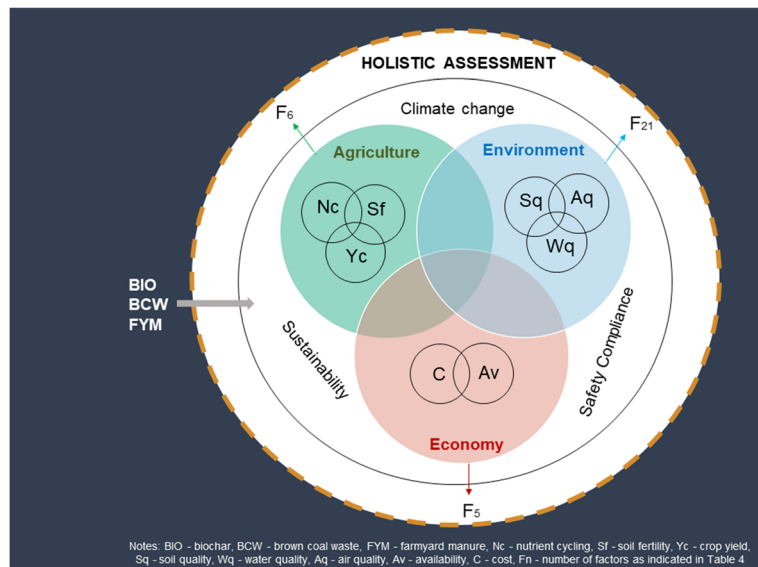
HOLISTIC ASSESSMENT

Climate change

$F_6$

$F_{21}$

Agriculture

Environment

Nc

Sf

Yc

Sq

Aq

Wq

BIO
BCW
FYM

Sustainability

Safety Compliance

C

Av

Economy

$F_5$

Notes: BIO - biochar, BCW - brown coal waste, FYM - farmyard manure, Nc - nutrient cycling, Sf - soil fertility, Yc - crop yield, Sq - soil quality, Wq - water quality, Aq - air quality, Av - availability, C - cost, Fn - number of factors as indicated in Table 4